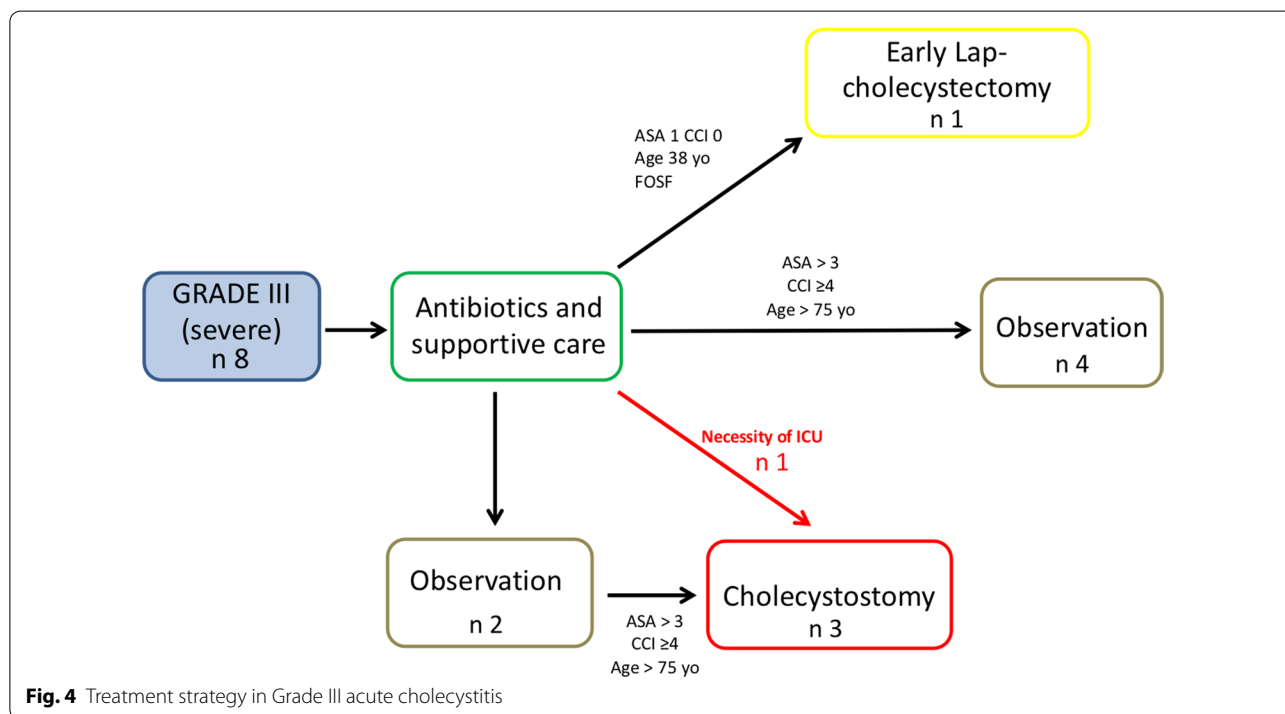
GRADE III (severe) n 8

Antibiotics and supportive care

ASA 1 CCI 0
Age 38 yo
FOSF

Early Lap-cholecystectomy n 1

ASA > 3
CCI ≥4
Age > 75 yo

Observation n 4

Necessity of ICU
n 1

Observation n 2

ASA > 3
CCI ≥4
Age > 75 yo

Cholecystostomy n 3

**Fig. 4** Treatment strategy in Grade III acute cholecystitis